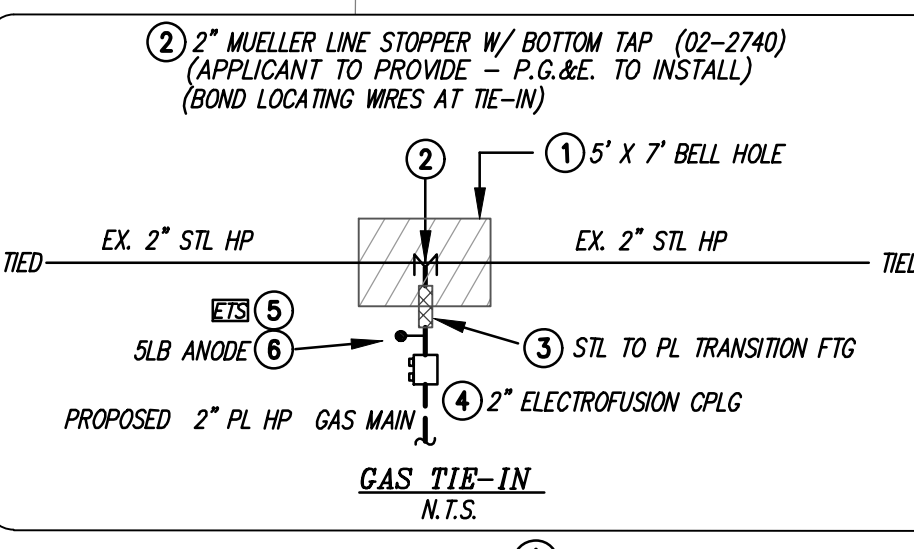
② 2" MUELLER LINE STOPPER W/ BOTTOM TAP (02-2740)
(APPLICANT TO PROVIDE – P.G.&E. TO INSTALL)
(BOND LOCATING WIRES AT TIE-IN)

②

① 5' X 7' BELL HOLE

TIED

EX. 2" STL HP

EX. 2" STL HP

TIEL

ETS ⑤

5LB ANODE ⑥

③ STL TO PL TRANSITION FTG

④ 2" ELECTROFUSION CPLG

PROPOSED 2" PL HP GAS MAIN

GAS TIE-IN
N.T.S.